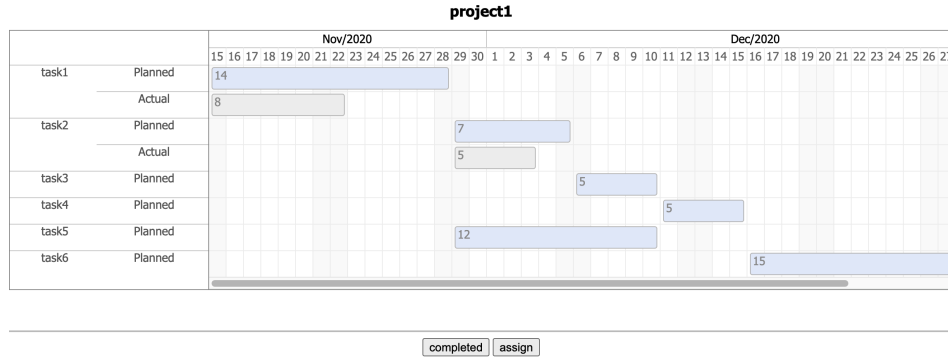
project1

| | | Nov/2020 | Dec/2020 |
|---|---|---|---|
| | | 15 16 17 18 19 20 21 22 23 24 25 26 27 28 29 30 | 1 2 3 4 5 6 7 8 9 10 11 12 13 14 15 16 17 18 19 20 21 22 23 24 25 26 2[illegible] |
| task1 | Planned | 14 | |
| | Actual | 8 | |
| task2 | Planned | | 7 |
| | Actual | | 5 |
| task3 | Planned | | 5 |
| task4 | Planned | | 5 |
| task5 | Planned | | 12 |
| task6 | Planned | | 15 |

completed assign